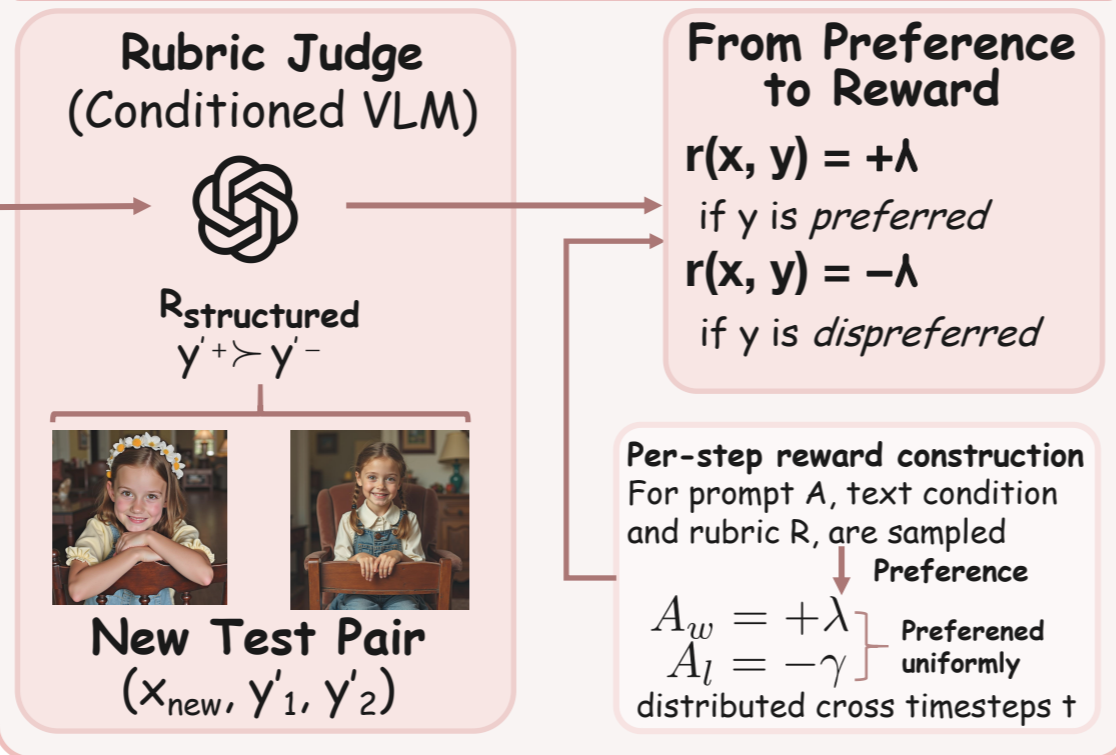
Rubric Judge
(Conditioned VLM)

$R_{structured}$
$y'^{+} \succ y'^{-}$

New Test Pair
$(x_{new}, y'_1, y'_2)$

From Preference to Reward

$r(x, y) = +\lambda$
if y is *preferred*
$r(x, y) = -\lambda$
if y is *dispreferred*

Per-step reward construction
For prompt A, text condition and rubric R, are sampled

Preference

$A_w = +\lambda$
$A_l = -\gamma$

Preferened uniformly

distributed cross timesteps t